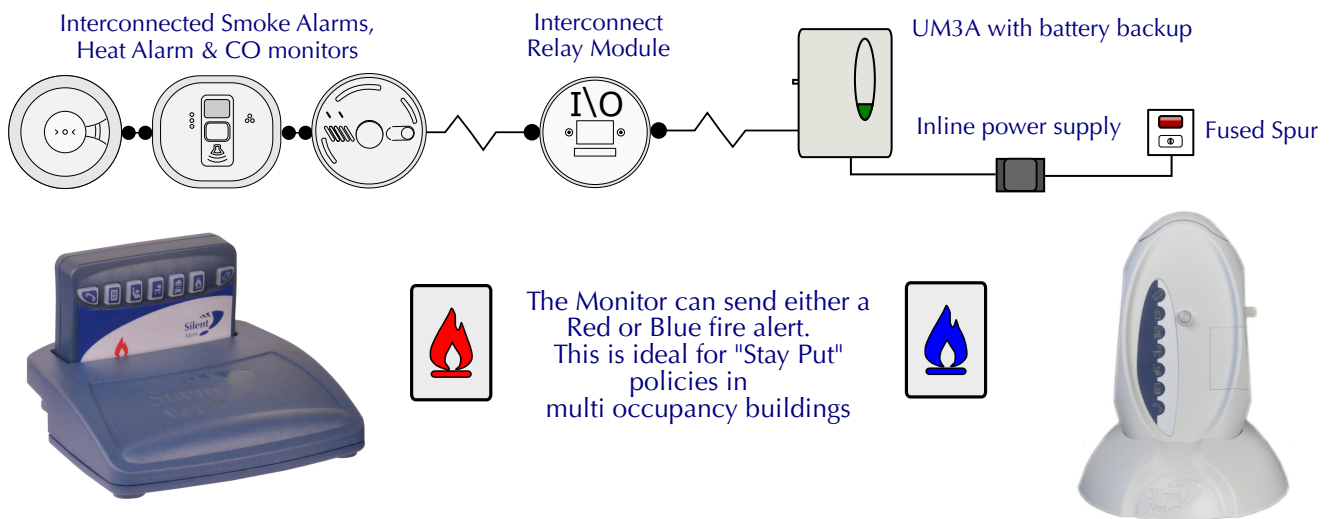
Interconnected Smoke Alarms, Heat Alarm & CO monitors

Interconnect Relay Module

I\O

UM3A with battery backup

Inline power supply

Fused Spur

Silent Alert

The Monitor can send either a Red or Blue fire alert. This is ideal for "Stay Put" policies in multi occupancy buildings

Silent Alert